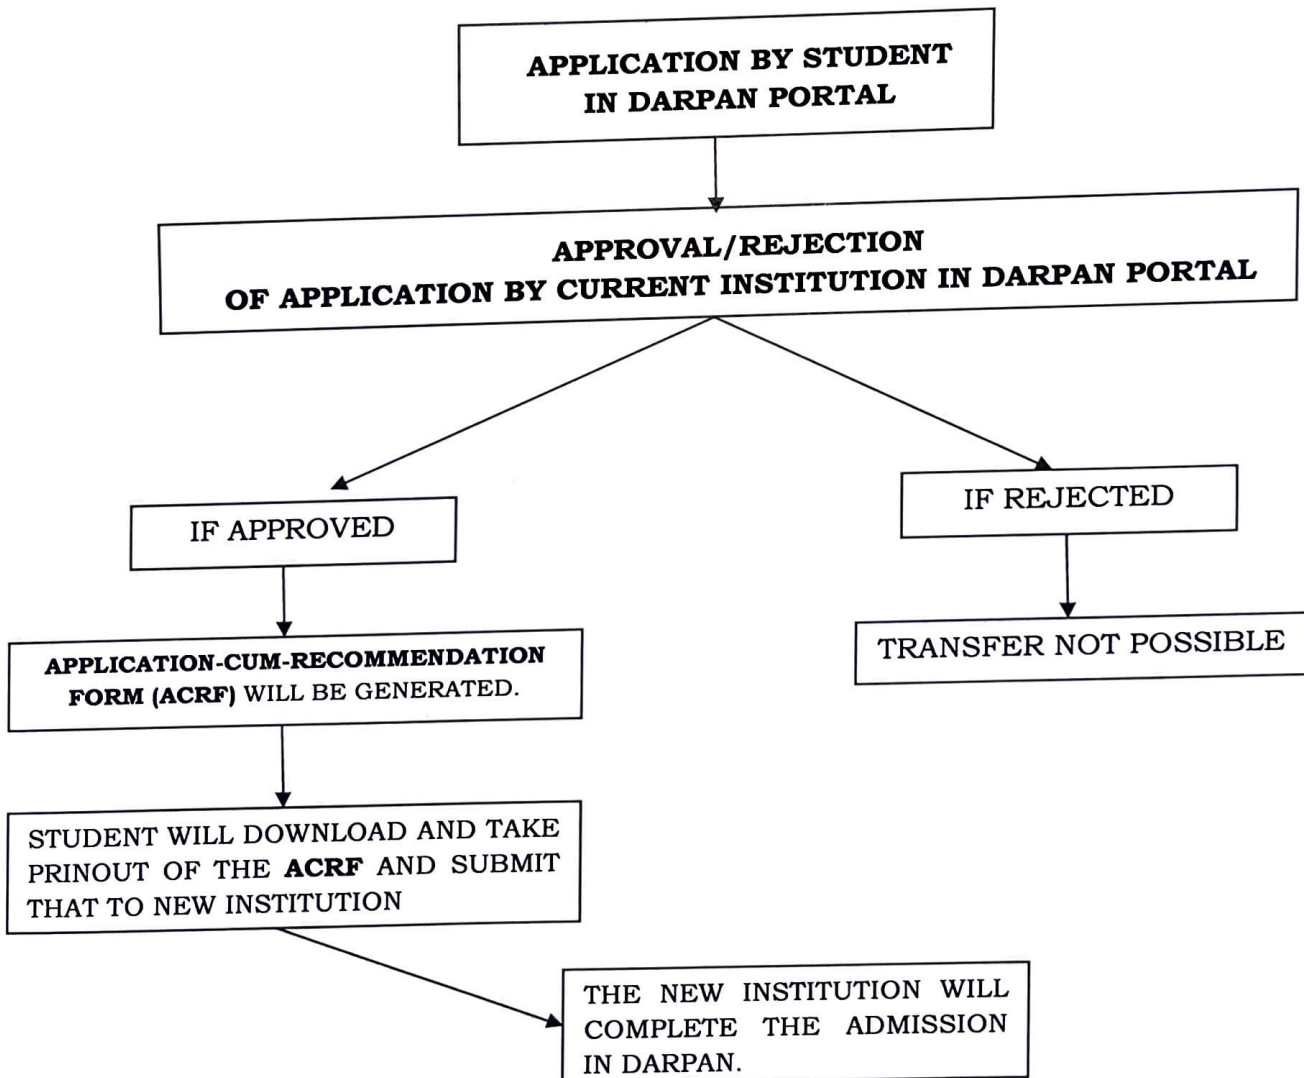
APPLICATION BY STUDENT IN DARPAN PORTAL

APPROVAL/REJECTION OF APPLICATION BY CURRENT INSTITUTION IN DARPAN PORTAL

IF APPROVED

IF REJECTED

APPLICATION-CUM-RECOMMENDATION FORM (ACRF) WILL BE GENERATED.

TRANSFER NOT POSSIBLE

STUDENT WILL DOWNLOAD AND TAKE PRINOUT OF THE ACRF AND SUBMIT THAT TO NEW INSTITUTION

THE NEW INSTITUTION WILL COMPLETE THE ADMISSION IN DARPAN.